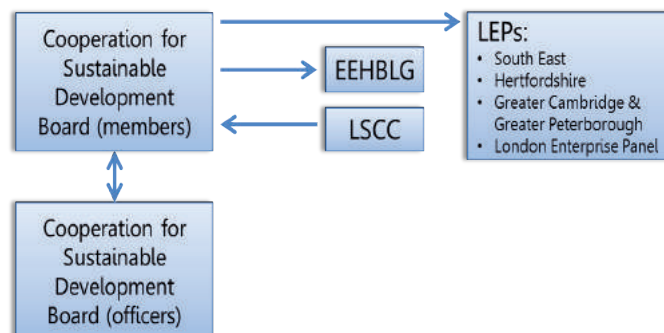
Cooperation for Sustainable Development Board (members)

EEHBLG

LSCC

LEPs:
• South East
• Hertfordshire
• Greater Cambridge & Greater Peterborough
• London Enterprise Panel

Cooperation for Sustainable Development Board (officers)